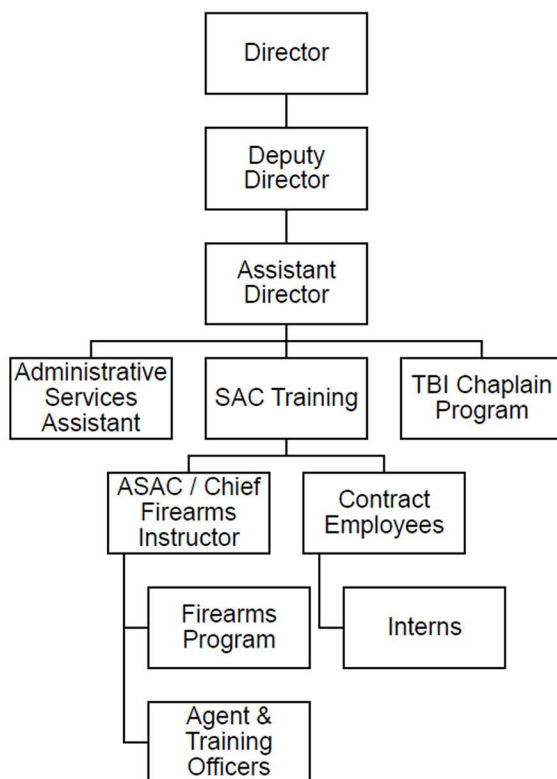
Director

Deputy Director

Assistant Director

Administrative Services Assistant

SAC Training

TBI Chaplain Program

ASAC / Chief Firearms Instructor

Contract Employees

Firearms Program

Interns

Agent & Training Officers